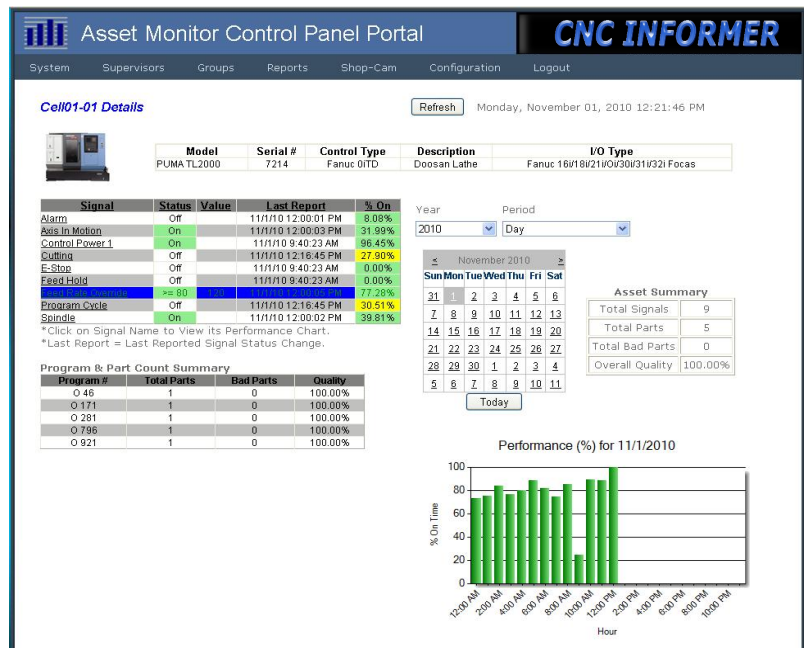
Asset Monitor Control Panel Portal

CNC INFORMER

System Supervisors Groups Reports Shop-Cam Configuration Logout

Cell01-01 Details

Refresh Monday, November 01, 2010 12:21:46 PM

| Model | Serial # | Control Type | Description | I/O Type |
|---|---|---|---|---|
| PUMA TL2000 | 7214 | Fanuc 0ITD | Doosan Lathe | Fanuc 16i/18i/21i/0i/30i/31i/32i Focas |

| Signal | Status | Value | Last Report | % On |
|---|---|---|---|---|
| Alarm | Off | | 11/1/10 12:00:01 PM | 8.08% |
| Axis In Motion | On | | 11/1/10 12:00:03 PM | 31.99% |
| Control Power 1 | On | | 11/1/10 9:40:23 AM | 96.45% |
| Cutting | Off | | 11/1/10 12:16:45 PM | 27.90% |
| E-Stop | Off | | 11/1/10 9:40:23 AM | 0.00% |
| Feed Hold | Off | | 11/1/10 9:40:23 AM | 0.00% |
| Feed Rate Override | >= 80 | 120 | 11/1/10 12:00:05 PM | 77.29% |
| Program Cycle | Off | | 11/1/10 12:16:45 PM | 30.51% |
| Spindle | On | | 11/1/10 12:00:02 PM | 39.81% |

*Click on Signal Name to View its Performance Chart.
*Last Report = Last Reported Signal Status Change.

Program & Part Count Summary

| Program # | Total Parts | Bad Parts | Quality |
|---|---|---|---|
| O 46 | 1 | 0 | 100.00% |
| O 171 | 1 | 0 | 100.00% |
| O 281 | 1 | 0 | 100.00% |
| O 796 | 1 | 0 | 100.00% |
| O 921 | 1 | 0 | 100.00% |

Year Period
2010 Day

< November 2010 >

| Sun | Mon | Tue | Wed | Thu | Fri | Sat |
|---|---|---|---|---|---|---|
| 31 | 1 | 2 | 3 | 4 | 5 | 6 |
| 7 | 8 | 9 | 10 | 11 | 12 | 13 |
| 14 | 15 | 16 | 17 | 18 | 19 | 20 |
| 21 | 22 | 23 | 24 | 25 | 26 | 27 |
| 28 | 29 | 30 | 1 | 2 | 3 | 4 |
| 5 | 6 | 7 | 8 | 9 | 10 | 11 |

Today

Asset Summary

| Total Signals | 9 |
|---|---|
| Total Parts | 5 |
| Total Bad Parts | 0 |
| Overall Quality | 100.00% |

Performance (%) for 11/1/2010

100 80 60 40 20 0

% On Time

12:00 AM 2:00 AM 4:00 AM 6:00 AM 8:00 AM 10:00 AM 12:00 PM 2:00 PM 4:00 PM 6:00 PM 8:00 PM 10:00 PM

Hour